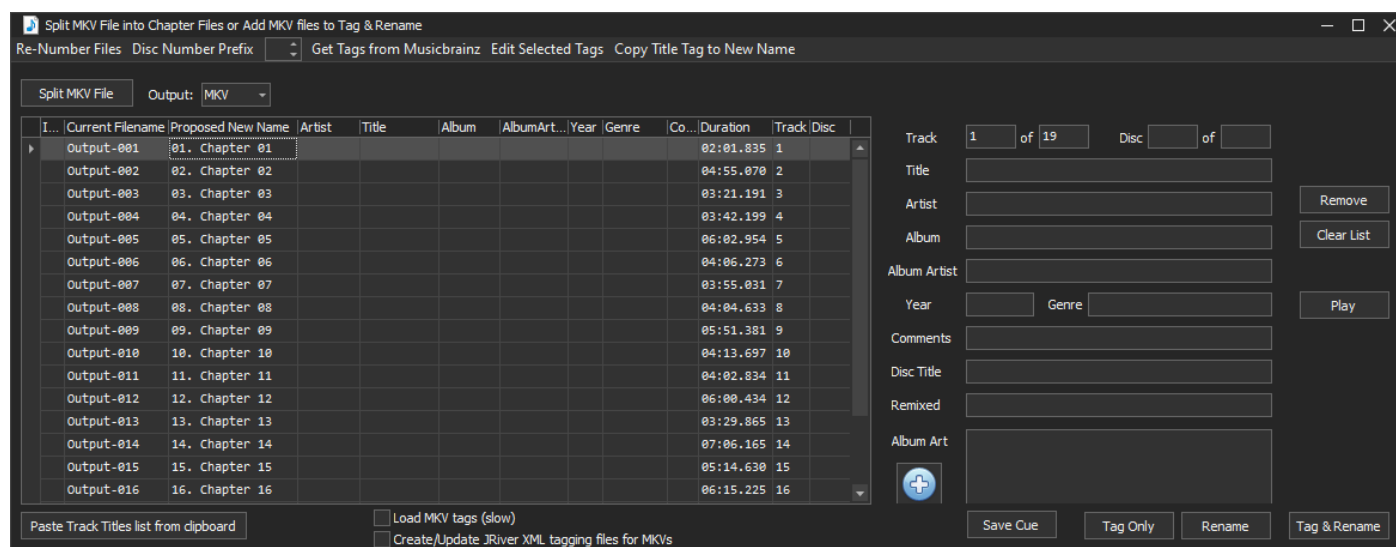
Split MKV File into Chapter Files or Add MKV files to Tag & Rename

Re-Number Files Disc Number Prefix Get Tags from Musicbrainz Edit Selected Tags Copy Title Tag to New Name

Split MKV File Output: MKV

| I... | Current Filename | Proposed New Name | Artist | Title | Album | AlbumArt... | Year | Genre | Co... | Duration | Track | Disc |
|---|---|---|---|---|---|---|---|---|---|---|---|---|
| | Output-001 | 01. Chapter 01 | | | | | | | | 02:01.835 | 1 | |
| | Output-002 | 02. Chapter 02 | | | | | | | | 04:55.070 | 2 | |
| | Output-003 | 03. Chapter 03 | | | | | | | | 03:21.191 | 3 | |
| | Output-004 | 04. Chapter 04 | | | | | | | | 03:42.199 | 4 | |
| | Output-005 | 05. Chapter 05 | | | | | | | | 06:02.954 | 5 | |
| | Output-006 | 06. Chapter 06 | | | | | | | | 04:06.273 | 6 | |
| | Output-007 | 07. Chapter 07 | | | | | | | | 03:55.031 | 7 | |
| | Output-008 | 08. Chapter 08 | | | | | | | | 04:04.633 | 8 | |
| | Output-009 | 09. Chapter 09 | | | | | | | | 05:51.381 | 9 | |
| | Output-010 | 10. Chapter 10 | | | | | | | | 04:13.697 | 10 | |
| | Output-011 | 11. Chapter 11 | | | | | | | | 04:02.834 | 11 | |
| | Output-012 | 12. Chapter 12 | | | | | | | | 06:00.434 | 12 | |
| | Output-013 | 13. Chapter 13 | | | | | | | | 03:29.865 | 13 | |
| | Output-014 | 14. Chapter 14 | | | | | | | | 07:06.165 | 14 | |
| | Output-015 | 15. Chapter 15 | | | | | | | | 05:14.630 | 15 | |
| | Output-016 | 16. Chapter 16 | | | | | | | | 06:15.225 | 16 | |

Track 1 of 19 Disc of
Title
Artist
Album
Album Artist
Year Genre
Comments
Disc Title
Remixed
Album Art

Remove
Clear List
Play

Paste Track Titles list from clipboard
Load MKV tags (slow)
Create/Update JRiver XML tagging files for MKVs
Save Cue Tag Only Rename Tag & Rename